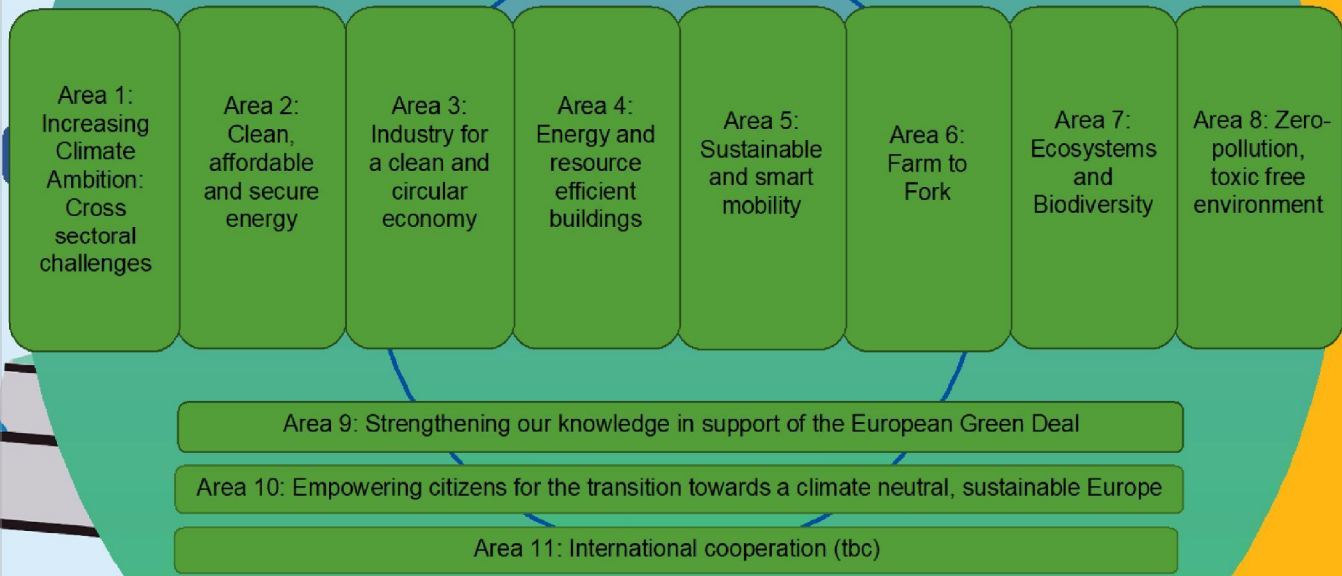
Area 1: Increasing Climate Ambition: Cross sectoral challenges

Area 2: Clean, affordable and secure energy

Area 3: Industry for a clean and circular economy

Area 4: Energy and resource efficient buildings

Area 5: Sustainable and smart mobility

Area 6: Farm to Fork

Area 7: Ecosystems and Biodiversity

Area 8: Zero-pollution, toxic free environment

Area 9: Strengthening our knowledge in support of the European Green Deal

Area 10: Empowering citizens for the transition towards a climate neutral, sustainable Europe

Area 11: International cooperation (tbc)